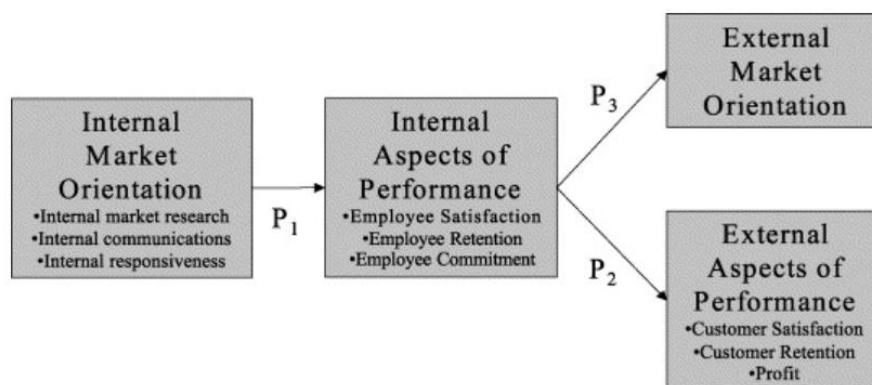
Internal Market Orientation
•Internal market research
•Internal communications
•Internal responsiveness

$P_1$

Internal Aspects of Performance
•Employee Satisfaction
•Employee Retention
•Employee Commitment

$P_3$

External Market Orientation

$P_2$

External Aspects of Performance
•Customer Satisfaction
•Customer Retention
•Profit